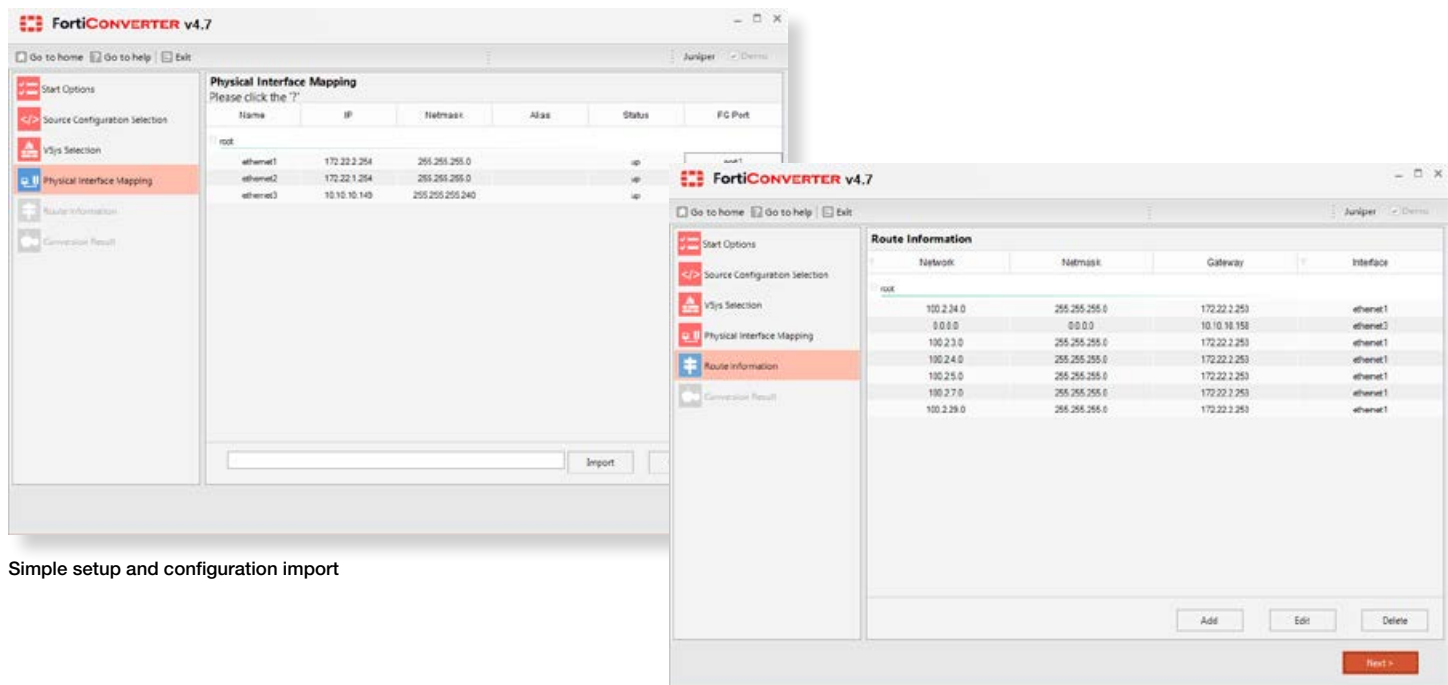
FortiCONVERTER v4.7

Go to home | Go to help | Exit

Juniper | Demo

Start Options

Source Configuration Selection

VSys Selection

Physical Interface Mapping

Route Information

Conversion Result

Physical Interface Mapping
Please click the '?'

| Name | IP | Netmask | Alias | Status | FG Port |
|---|---|---|---|---|---|
| root | | | | | |
| ethernet1 | 172.22.2.254 | 255.255.255.0 | | up | port1 |
| ethernet2 | 172.22.1.254 | 255.255.255.0 | | up | |
| ethernet3 | 10.10.10.149 | 255.255.255.240 | | up | |

Import

Simple setup and configuration import

FortiCONVERTER v4.7

Go to home | Go to help | Exit

Juniper | Demo

Start Options

Source Configuration Selection

VSys Selection

Physical Interface Mapping

Route Information

Conversion Result

Route Information

| Network | Netmask | Gateway | Interface |
|---|---|---|---|
| root | | | |
| 100.2.24.0 | 255.255.255.0 | 172.22.2.253 | ethernet1 |
| 0.0.0.0 | 0.0.0.0 | 10.10.10.158 | ethernet3 |
| 100.2.3.0 | 255.255.255.0 | 172.22.2.253 | ethernet1 |
| 100.2.4.0 | 255.255.255.0 | 172.22.2.253 | ethernet1 |
| 100.2.5.0 | 255.255.255.0 | 172.22.2.253 | ethernet1 |
| 100.2.7.0 | 255.255.255.0 | 172.22.2.253 | ethernet1 |
| 100.2.29.0 | 255.255.255.0 | 172.22.2.253 | ethernet1 |

Add

Edit

Delete

Next >